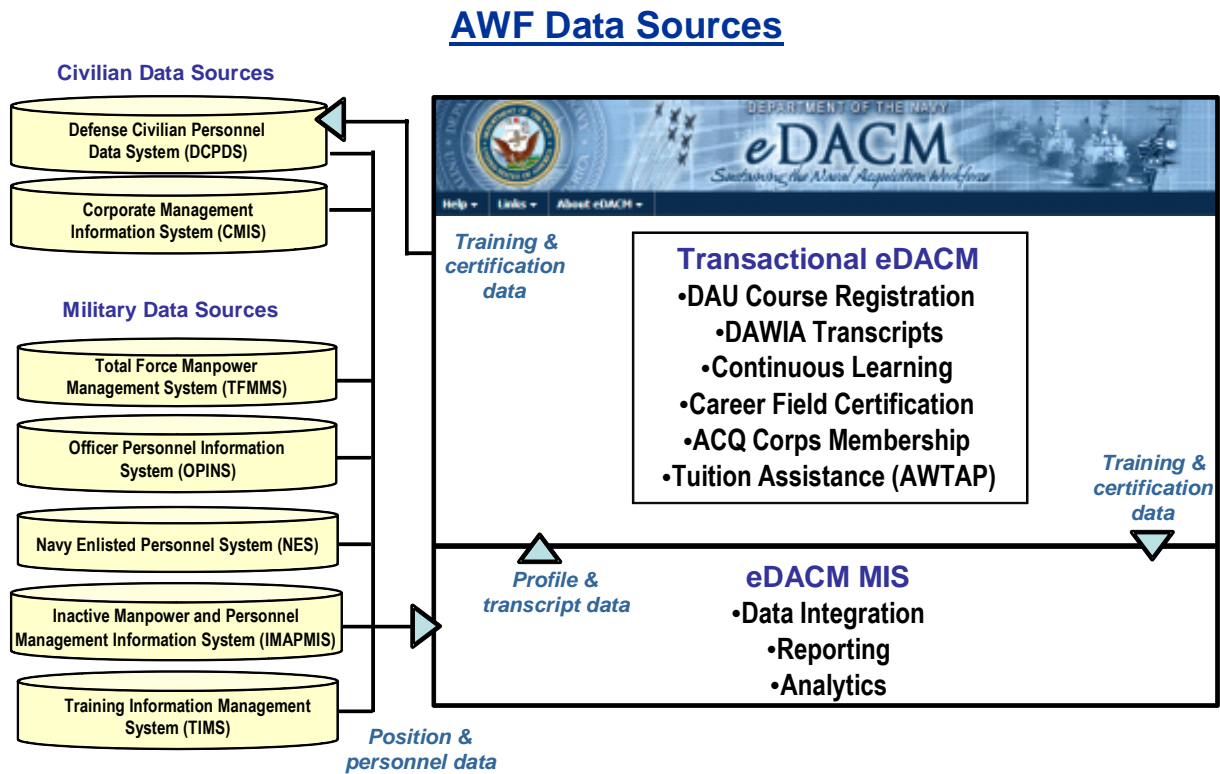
AWF Data Sources

Civilian Data Sources

Defense Civilian Personnel Data System (DCPDS)

Corporate Management Information System (CMIS)

Military Data Sources

Total Force Manpower Management System (TFMMS)

Officer Personnel Information System (OPINS)

Navy Enlisted Personnel System (NES)

Inactive Manpower and Personnel Management Information System (IMAPMIS)

Training Information Management System (TIMS)

Position & personnel data

DEPARTMENT OF THE NAVY
eDACM
Sustaining the Naval Acquisition Workforce

Help ▾ Links ▾ About eDACM ▾

Training & certification data

Transactional eDACM
•DAU Course Registration
•DAWIA Transcripts
•Continuous Learning
•Career Field Certification
•ACQ Corps Membership
•Tuition Assistance (AWTAP)

Training & certification data

Profile & transcript data

eDACM MIS
•Data Integration
•Reporting
•Analytics